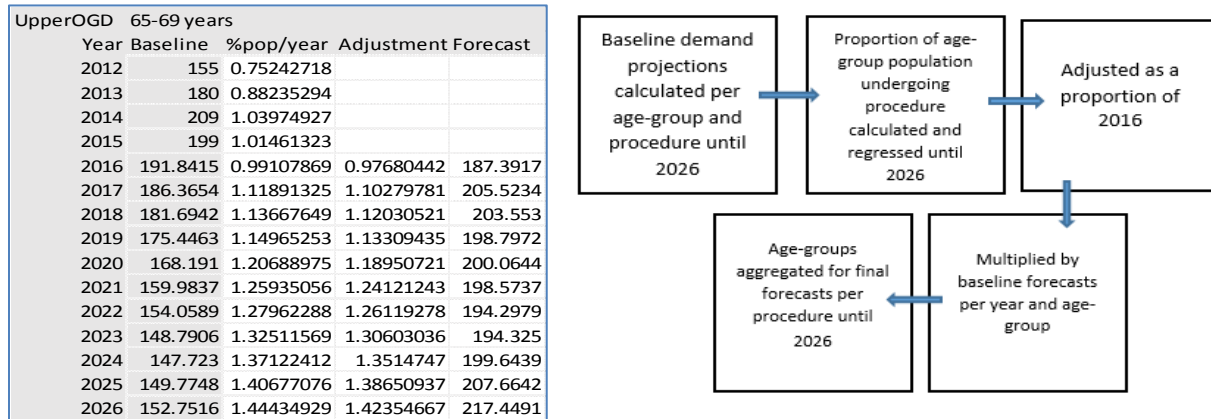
UpperOGD 65-69 years

| Year | Baseline | %pop/year | Adjustment | Forecast |
|---|---|---|---|---|
| 2012 | 155 | 0.75242718 | | |
| 2013 | 180 | 0.88235294 | | |
| 2014 | 209 | 1.03974927 | | |
| 2015 | 199 | 1.01461323 | | |
| 2016 | 191.8415 | 0.99107869 | 0.97680442 | 187.3917 |
| 2017 | 186.3654 | 1.11891325 | 1.10279781 | 205.5234 |
| 2018 | 181.6942 | 1.13667649 | 1.12030521 | 203.553 |
| 2019 | 175.4463 | 1.14965253 | 1.13309435 | 198.7972 |
| 2020 | 168.191 | 1.20688975 | 1.18950721 | 200.0644 |
| 2021 | 159.9837 | 1.25935056 | 1.24121243 | 198.5737 |
| 2022 | 154.0589 | 1.27962288 | 1.26119278 | 194.2979 |
| 2023 | 148.7906 | 1.32511569 | 1.30603036 | 194.325 |
| 2024 | 147.723 | 1.37122412 | 1.3514747 | 199.6439 |
| 2025 | 149.7748 | 1.40677076 | 1.38650937 | 207.6642 |
| 2026 | 152.7516 | 1.44434929 | 1.42354667 | 217.4491 |

Baseline demand projections calculated per age-group and procedure until 2026

Proportion of age-group population undergoing procedure calculated and regressed until 2026

Adjusted as a proportion of 2016

Multiplied by baseline forecasts per year and age-group

Age-groups aggregated for final forecasts per procedure until 2026